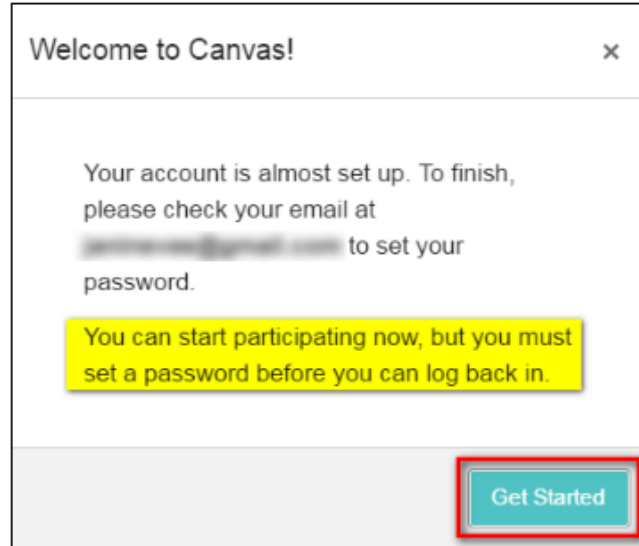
Welcome to Canvas!

×

Your account is almost set up. To finish, please check your email at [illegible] to set your password.

You can start participating now, but you must set a password before you can log back in.

Get Started